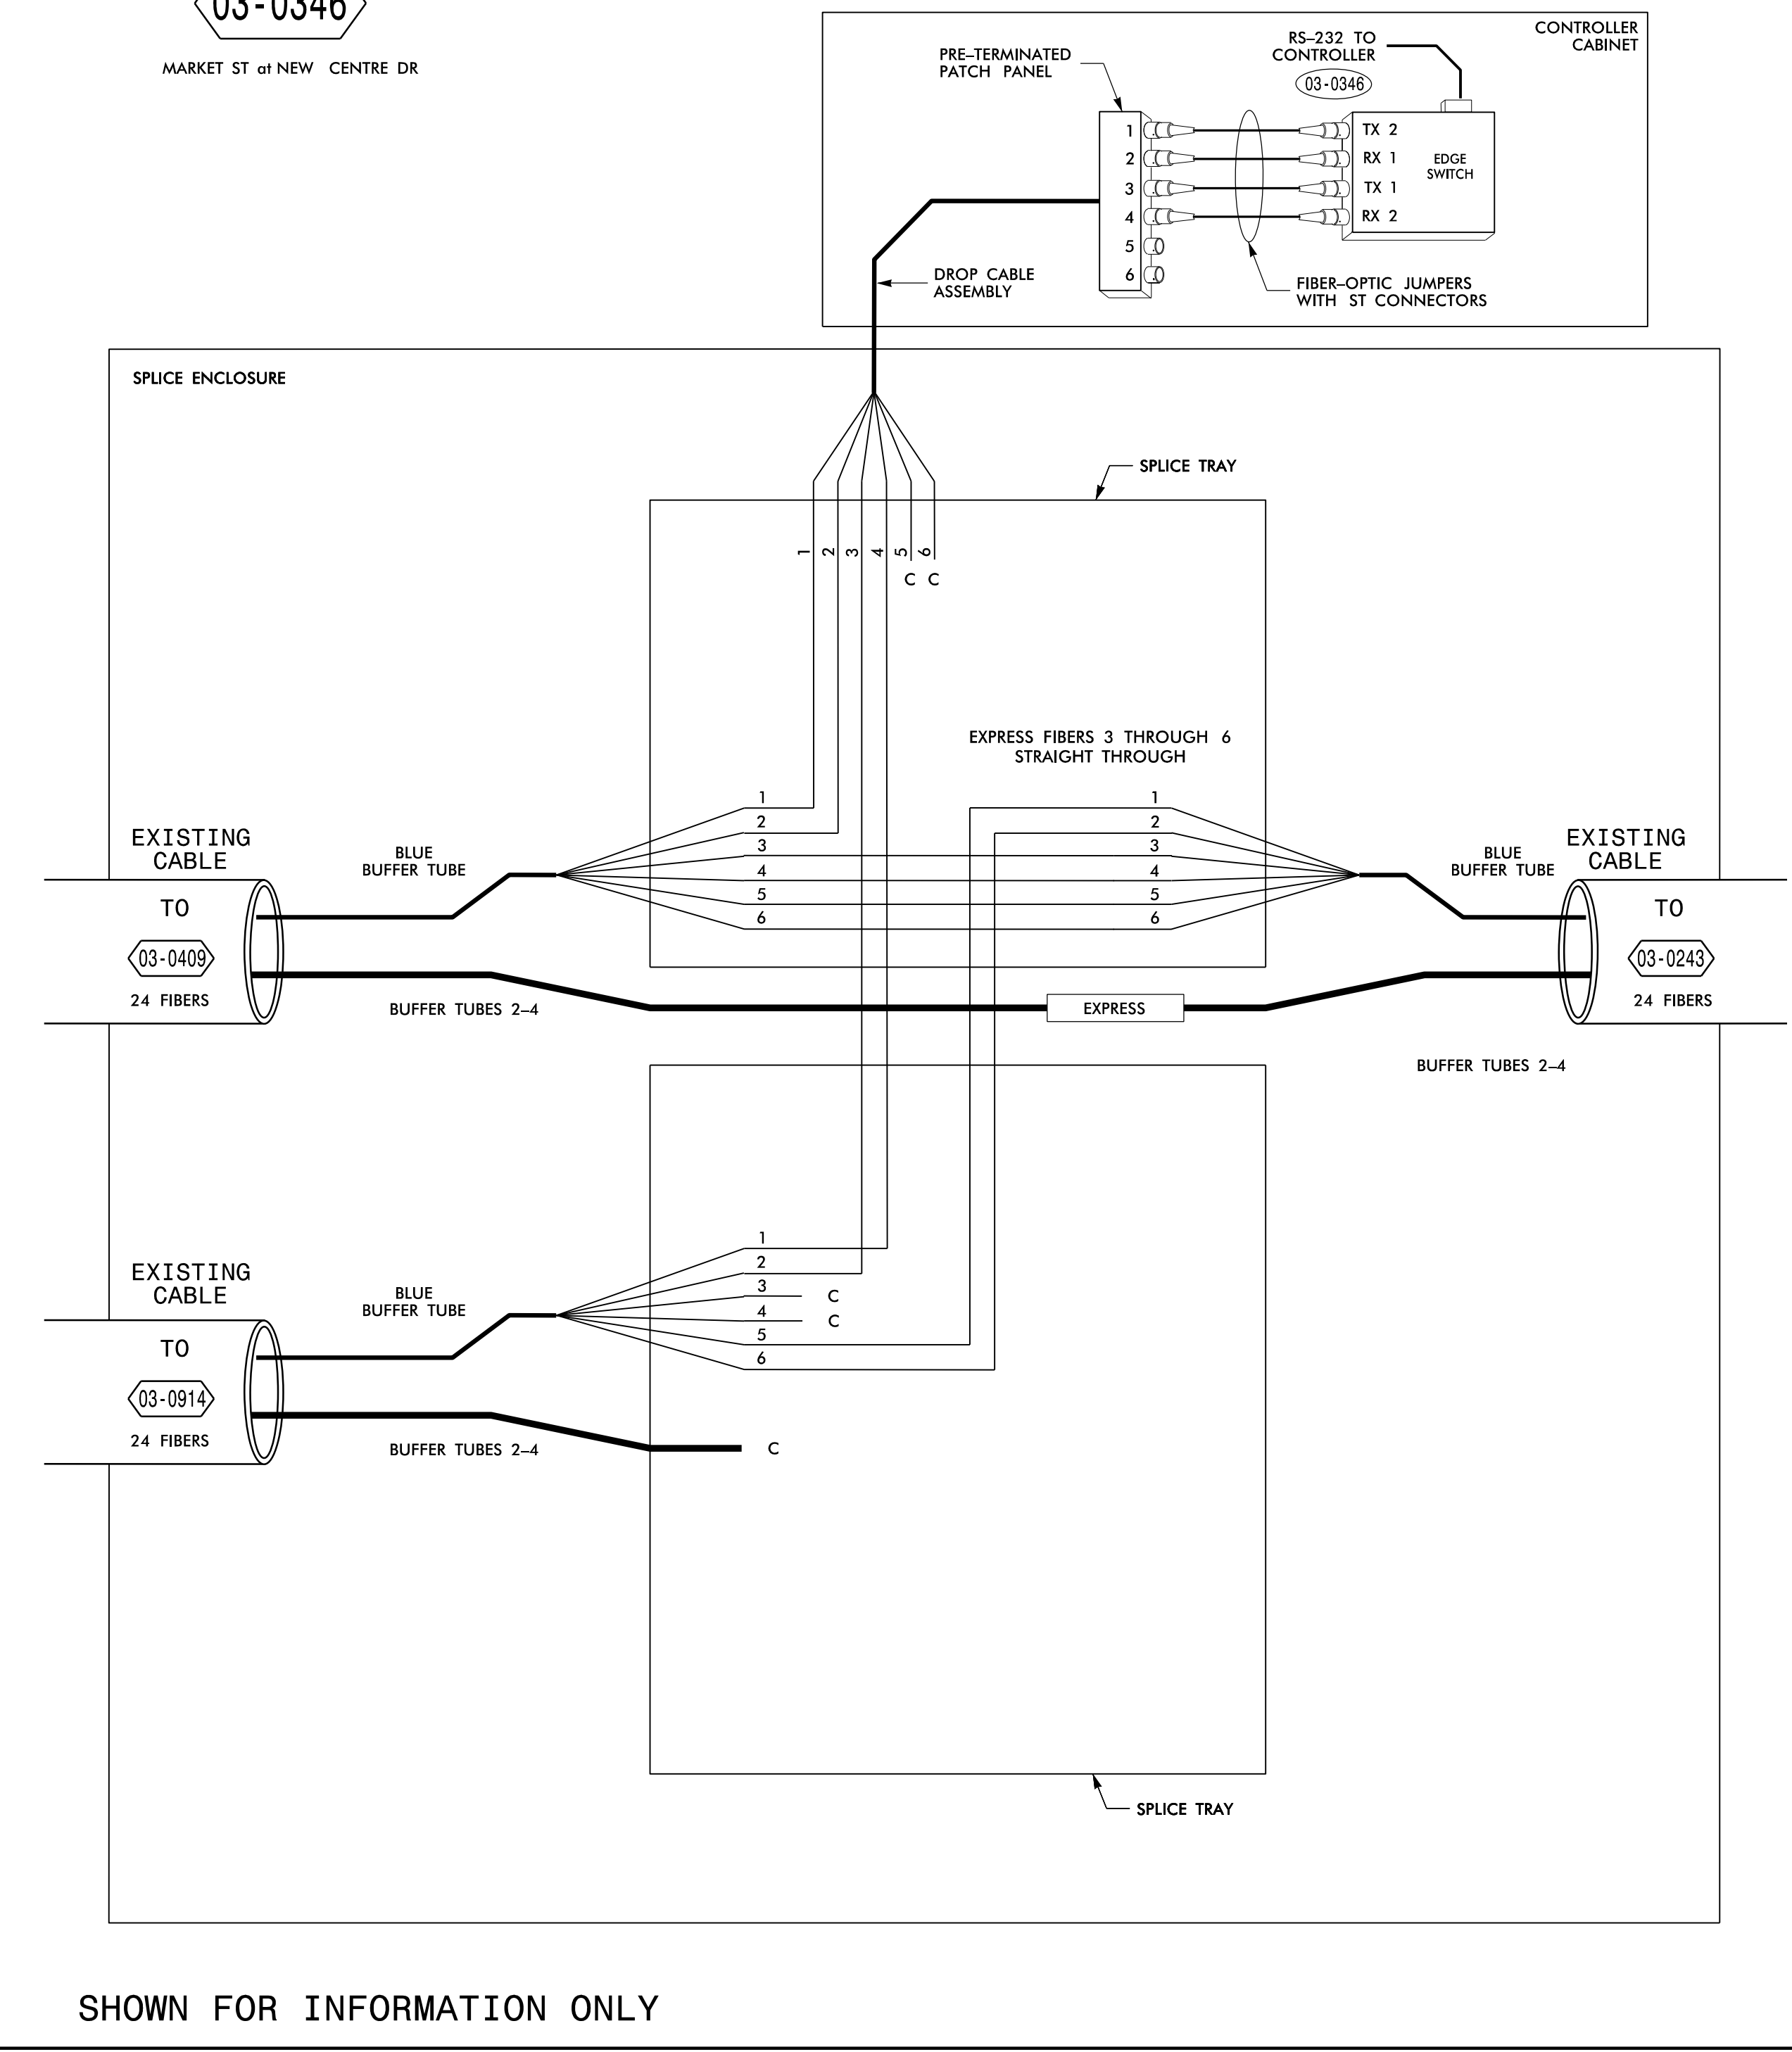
03-0346

MARKET ST at NEW CENTRE DR

CONTROLLER CABINET

PRE–TERMINATED PATCH PANEL

RS–232 TO CONTROLLER

03-0346

1
2
3
4
5
6

TX 2
RX 1
TX 1
RX 2

EDGE SWITCH

DROP CABLE ASSEMBLY

FIBER–OPTIC JUMPERS WITH ST CONNECTORS

SPLICE ENCLOSURE

SPLICE TRAY

1 2 3 4 5 6
C C

EXPRESS FIBERS 3 THROUGH 6 STRAIGHT THROUGH

EXISTING CABLE

TO

03-0409

24 FIBERS

BLUE BUFFER TUBE

1
2
3
4
5
6

1
2
3
4
5
6

BLUE BUFFER TUBE

EXISTING CABLE

TO

03-0243

24 FIBERS

BUFFER TUBES 2–4

EXPRESS

BUFFER TUBES 2–4

EXISTING CABLE

TO

03-0914

24 FIBERS

BLUE BUFFER TUBE

1
2
3 C
4 C
5
6

BUFFER TUBES 2–4

C

SPLICE TRAY

SHOWN FOR INFORMATION ONLY